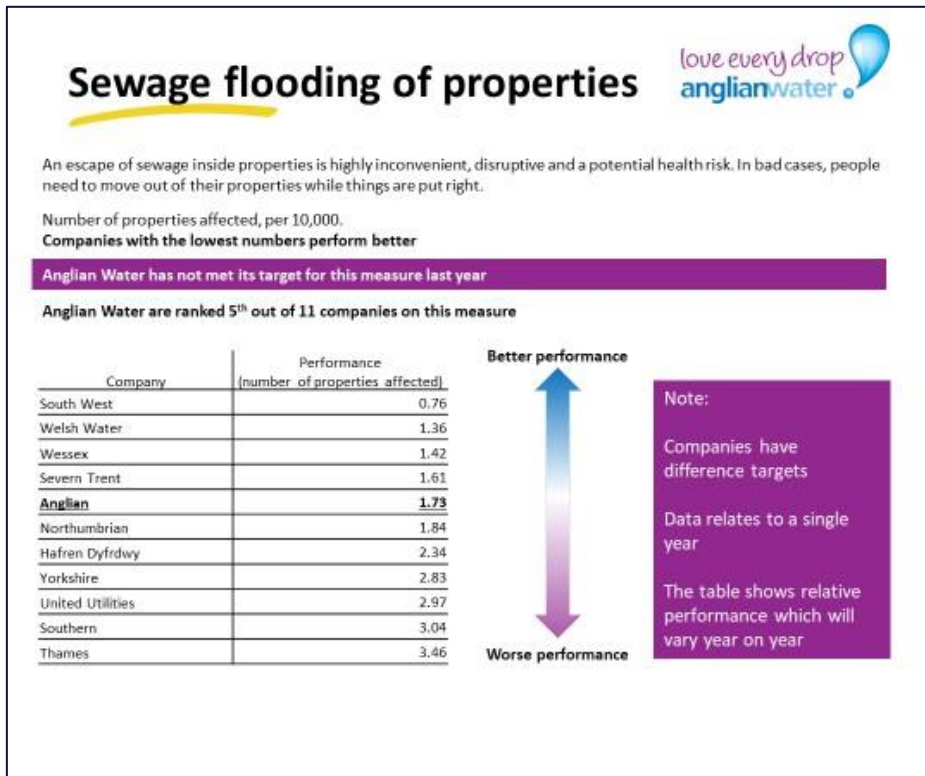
Sewage flooding of properties

love every drop
anglianwater

An escape of sewage inside properties is highly inconvenient, disruptive and a potential health risk. In bad cases, people need to move out of their properties while things are put right.

Number of properties affected, per 10,000.
**Companies with the lowest numbers perform better**

**Anglian Water has not met its target for this measure last year**

**Anglian Water are ranked 5$^{th}$ out of 11 companies on this measure**

| Company | Performance (number of properties affected) |
|---|---|
| South West | 0.76 |
| Welsh Water | 1.36 |
| Wessex | 1.42 |
| Severn Trent | 1.61 |
| **Anglian** | **1.73** |
| Northumbrian | 1.84 |
| Hafren Dyfrdwy | 2.34 |
| Yorkshire | 2.83 |
| United Utilities | 2.97 |
| Southern | 3.04 |
| Thames | 3.46 |

Better performance

Worse performance

Note:

Companies have difference targets

Data relates to a single year

The table shows relative performance which will vary year on year